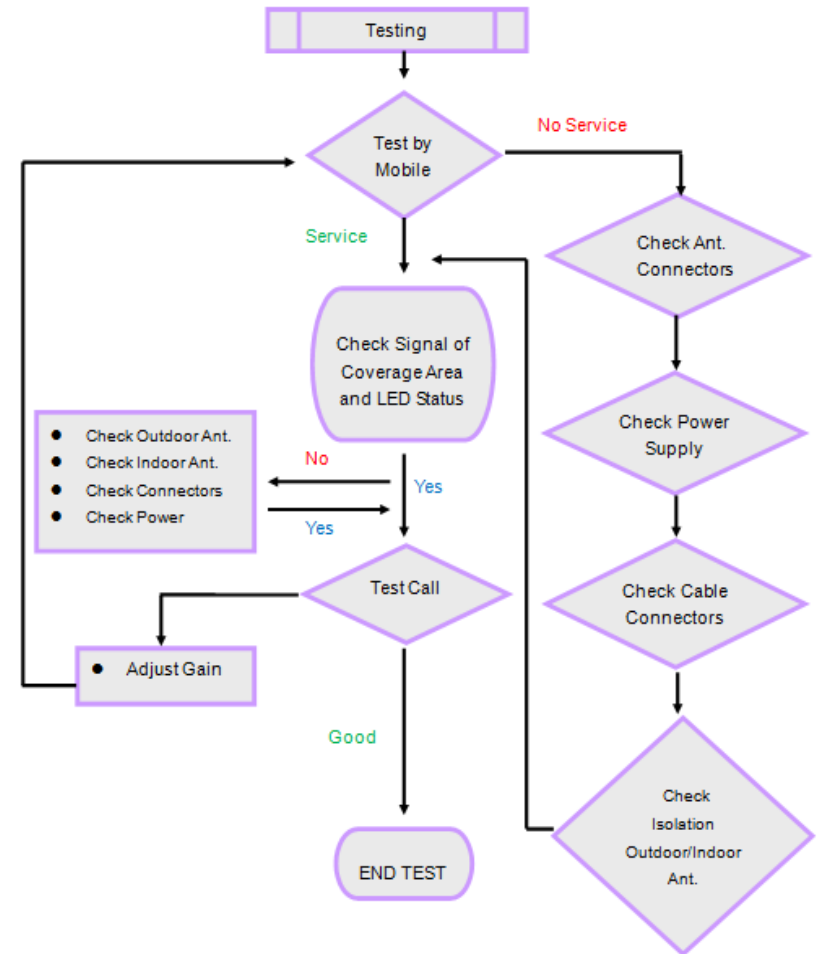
Testing

Test by Mobile

No Service

Service

Check Ant. Connectors

Check Signal of Coverage Area and LED Status

Check Power Supply

- Check Outdoor Ant.
- Check Indoor Ant.
- Check Connectors
- Check Power

No

Yes

Yes

Test Call

Check Cable Connectors

- Adjust Gain

Good

Check Isolation Outdoor/Indoor Ant.

END TEST